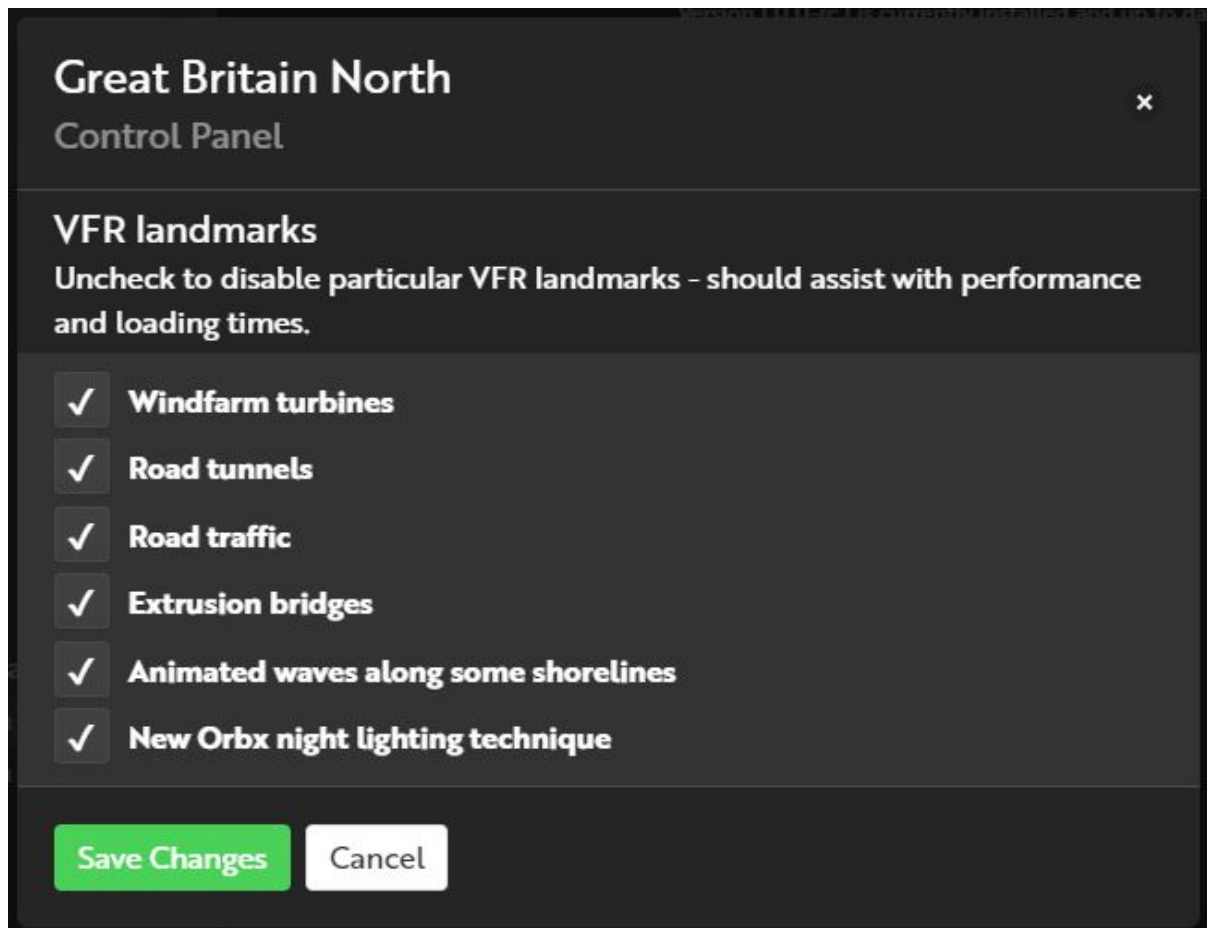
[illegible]

Great Britain North
Control Panel

×

VFR landmarks
Uncheck to disable particular VFR landmarks - should assist with performance and loading times.

✓ Windfarm turbines
✓ Road tunnels
✓ Road traffic
✓ Extrusion bridges
✓ Animated waves along some shorelines
✓ New Orbx night lighting technique

Save Changes
Cancel